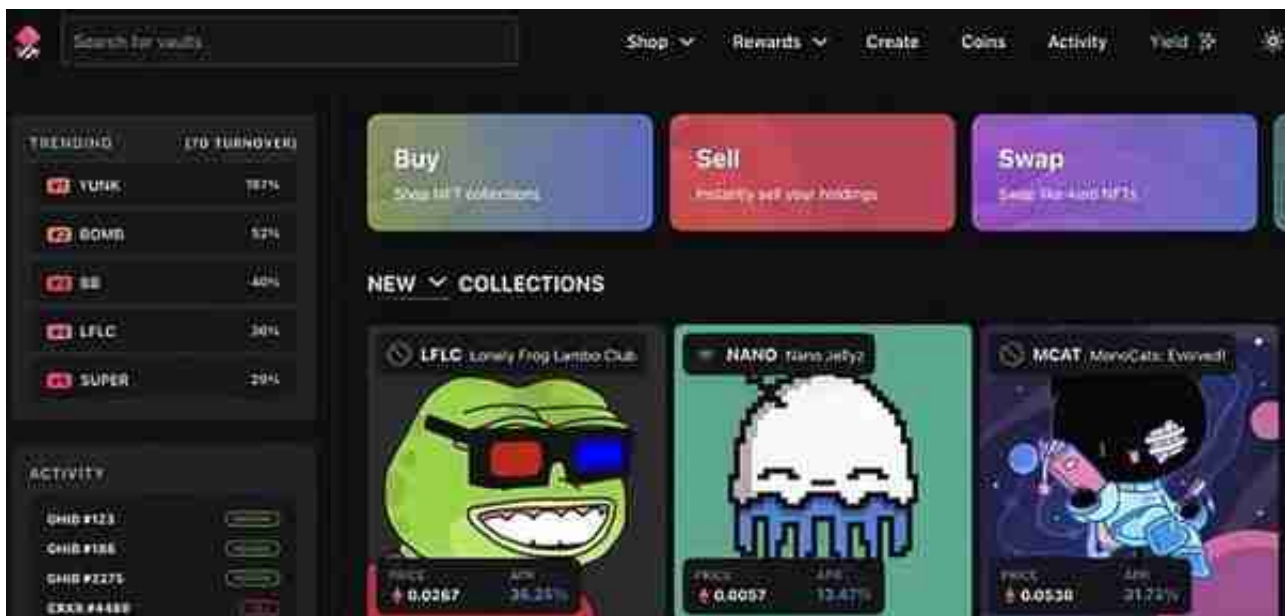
Search for vaults

Shop Rewards Create Coins Activity Yield

TRENDING (7D TURNOVER)

#1 YUNK 187%

#2 BOMB 52%

#3 BB 40%

#4 LFLC 36%

#5 SUPER 29%

ACTIVITY

GHIB #123

GHIB #186

GHIB #2275

CXXX #4489

Buy
Shop NFT collections

Sell
Instantly sell your holdings

Swap
Swap like-kind NFTs

NEW COLLECTIONS

LFLC Lonely Frog Lambo Club
PRICE 0.0267
APR 36.25%

NANO Nano Jellyz
PRICE 0.0057
APR 13.47%

MCAT MonoCats: Evolved!
PRICE 0.0538
APR 21.73%